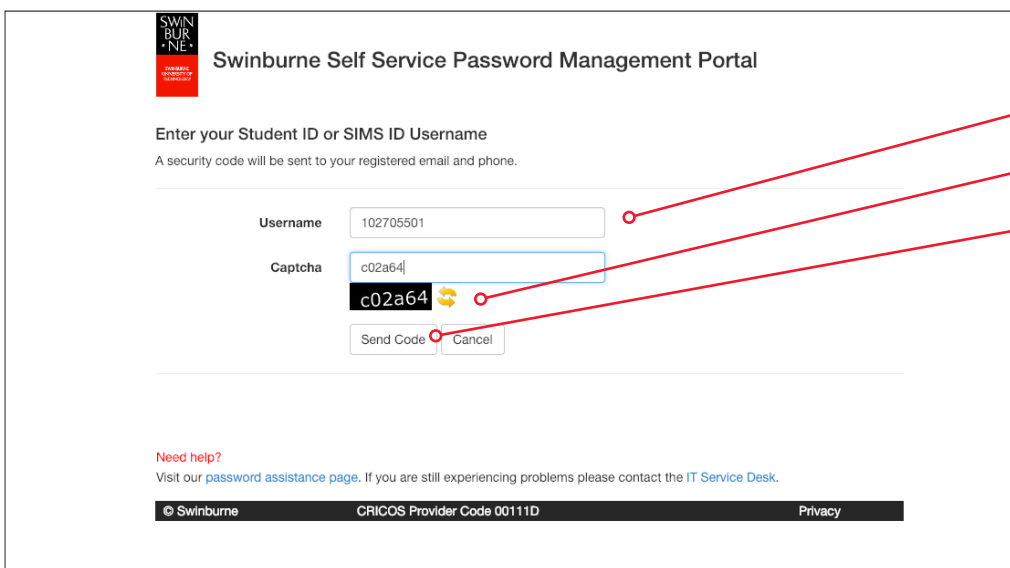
SWIN
BUR
NE
SWINBURNE UNIVERSITY OF TECHNOLOGY

Swinburne Self Service Password Management Portal

Enter your Student ID or SIMS ID Username

A security code will be sent to your registered email and phone.

Username 102705501

Captcha c02a64

c02a64

Send Code Cancel

Need help?

Visit our password assistance page. If you are still experiencing problems please contact the IT Service Desk.

© Swinburne CRICOS Provider Code 00111D Privacy